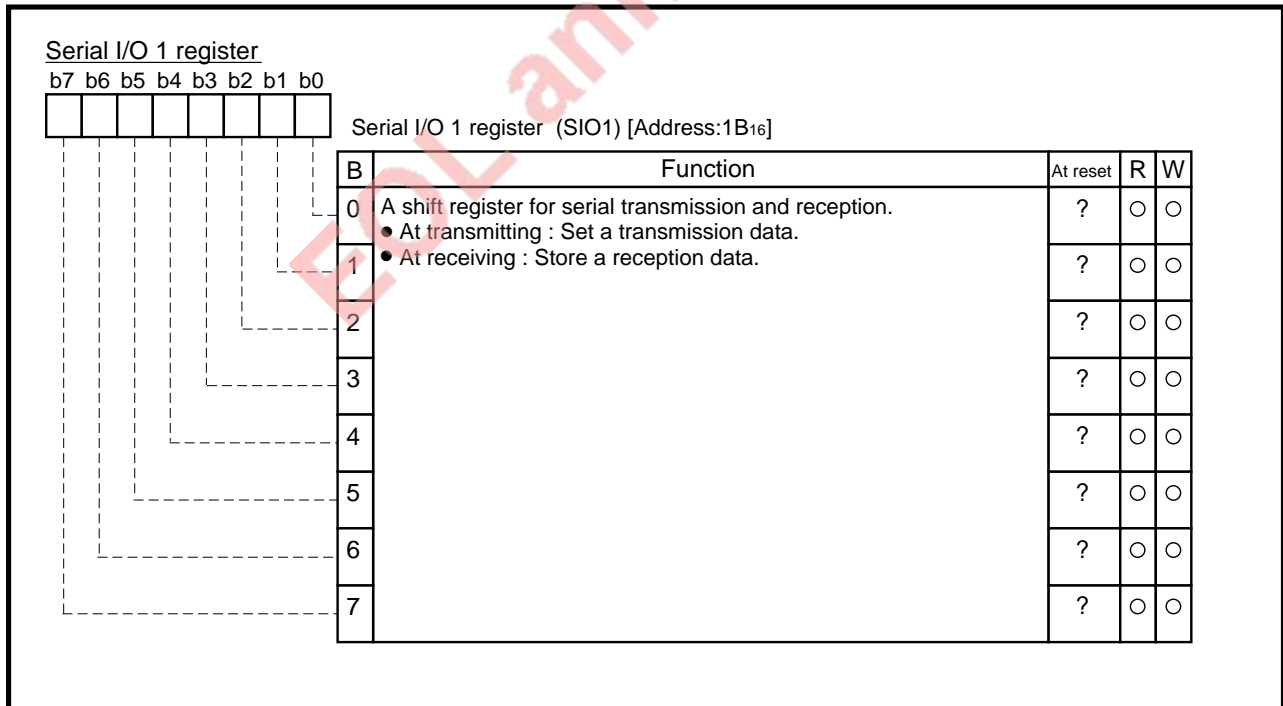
Serial I/O 1 register
b7 b6 b5 b4 b3 b2 b1 b0

Serial I/O 1 register (SIO1) [Address:$1B_{16}$]

| B | Function | At reset | R | W |
|---|---|---|---|---|
| 0 | A shift register for serial transmission and reception. ● At transmitting : Set a transmission data. ● At receiving : Store a reception data. | ? | ○ | ○ |
| 1 | | ? | ○ | ○ |
| 2 | | ? | ○ | ○ |
| 3 | | ? | ○ | ○ |
| 4 | | ? | ○ | ○ |
| 5 | | ? | ○ | ○ |
| 6 | | ? | ○ | ○ |
| 7 | | ? | ○ | ○ |

EOLand